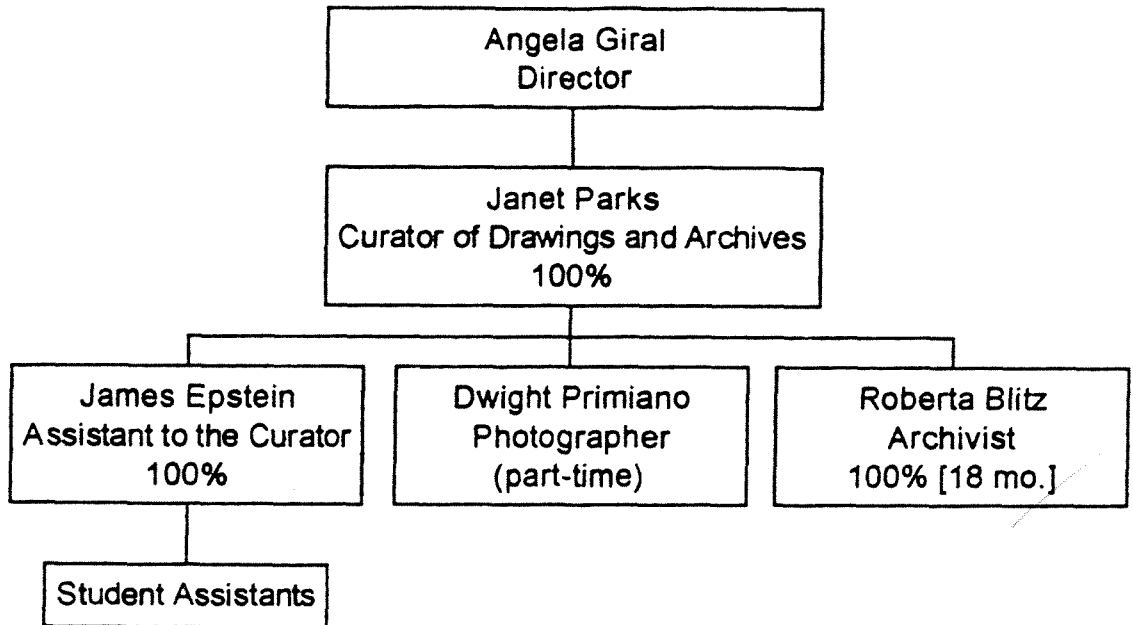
Angela Giral
Director

Janet Parks
Curator of Drawings and Archives
100%

James Epstein
Assistant to the Curator
100%

Dwight Primiano
Photographer
(part-time)

Roberta Blitz
Archivist
100% [18 mo.]

Student Assistants